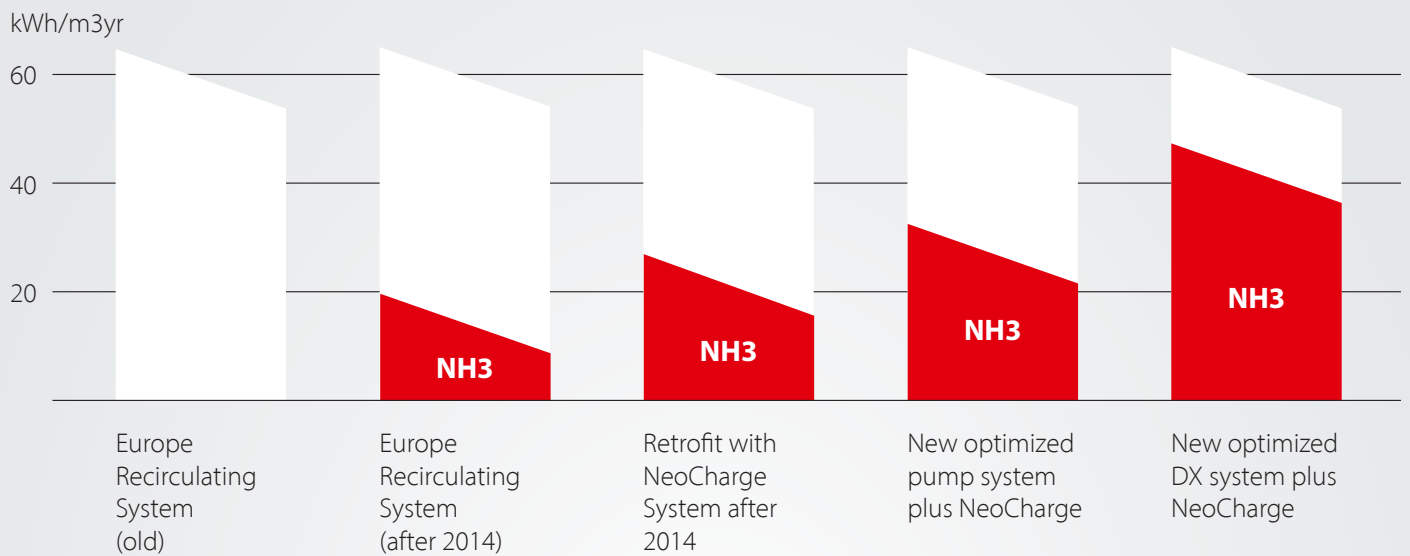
kWh/m3yr

60

40

20

NH3

NH3

NH3

NH3

Europe Recirculating System (old)

Europe Recirculating System (after 2014)

Retrofit with NeoCharge System after 2014

New optimized pump system plus NeoCharge

New optimized DX system plus NeoCharge